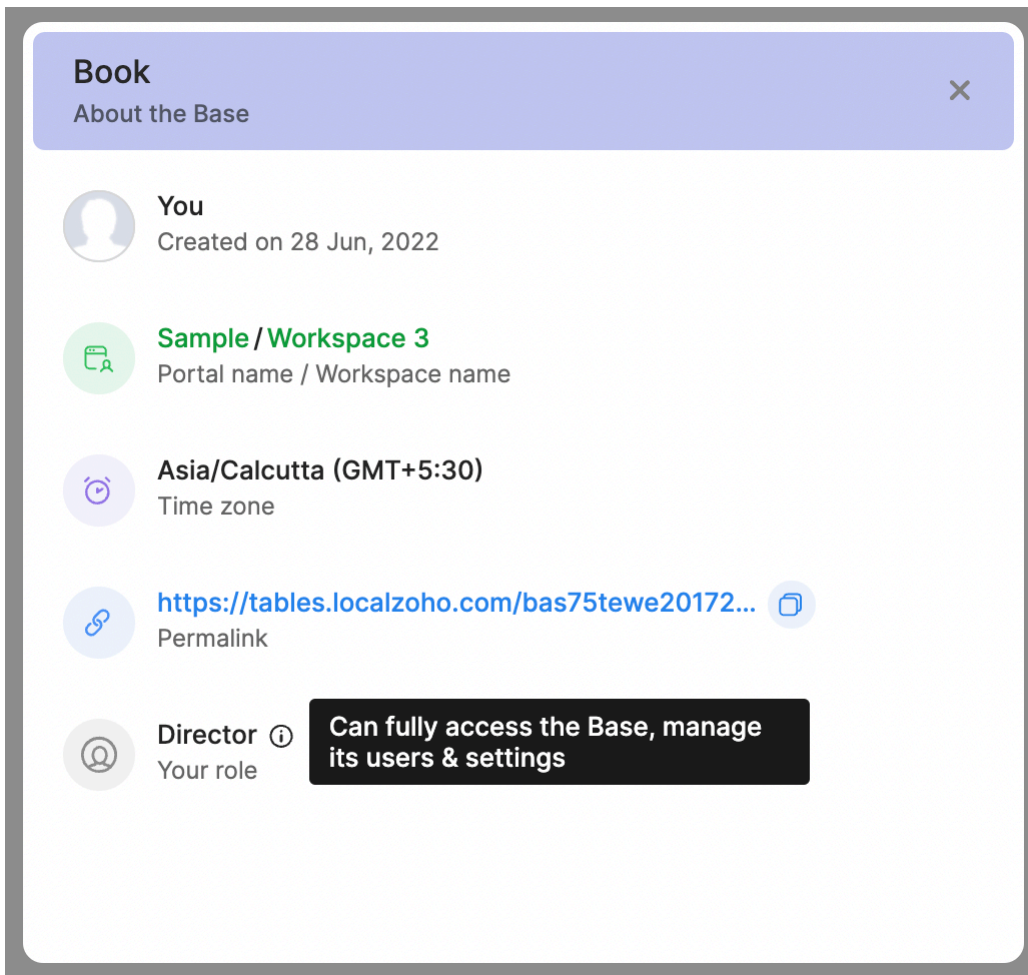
Book
About the Base

You
Created on 28 Jun, 2022

Sample / Workspace 3
Portal name / Workspace name

Asia/Calcutta (GMT+5:30)
Time zone

https://tables.localzoho.com/bas75tewe20172...
Permalink

Director
Your role

Can fully access the Base, manage its users & settings